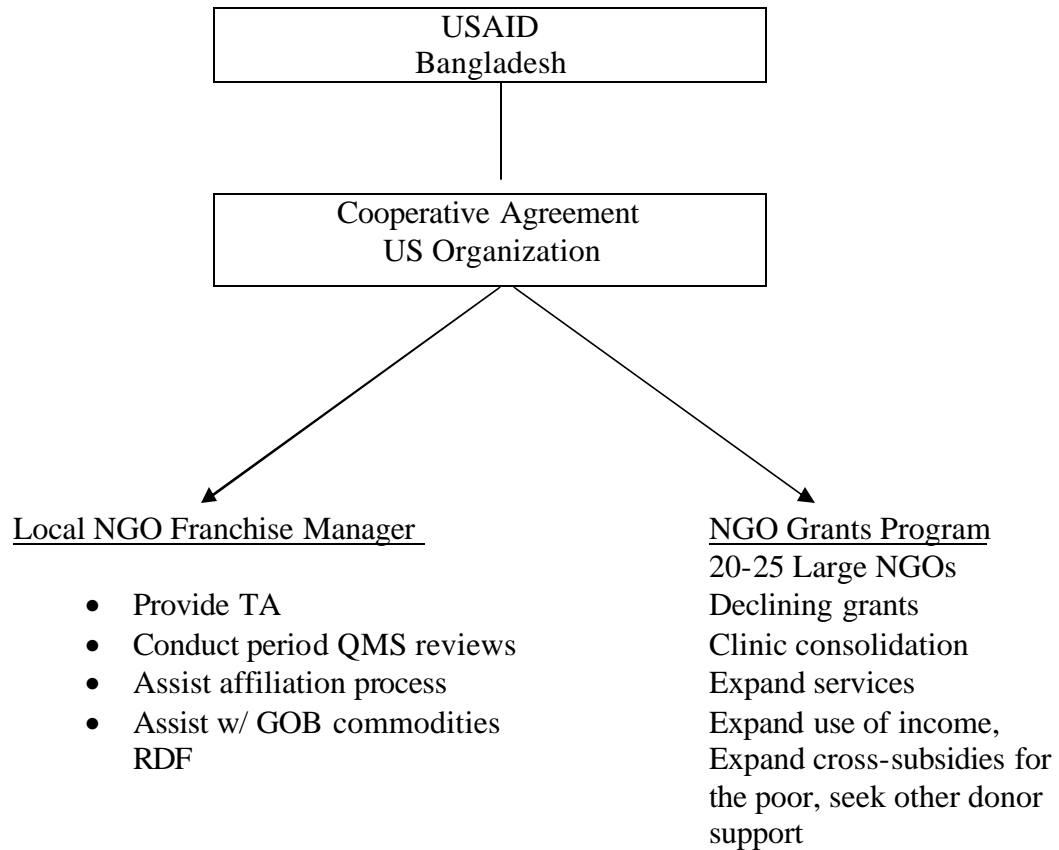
USAID
Bangladesh

Cooperative Agreement
US Organization

Local NGO Franchise Manager

- Provide TA
- Conduct period QMS reviews
- Assist affiliation process
- Assist w/ GOB commodities RDF

NGO Grants Program
20-25 Large NGOs
Declining grants
Clinic consolidation
Expand services
Expand use of income,
Expand cross-subsidies for the poor, seek other donor support